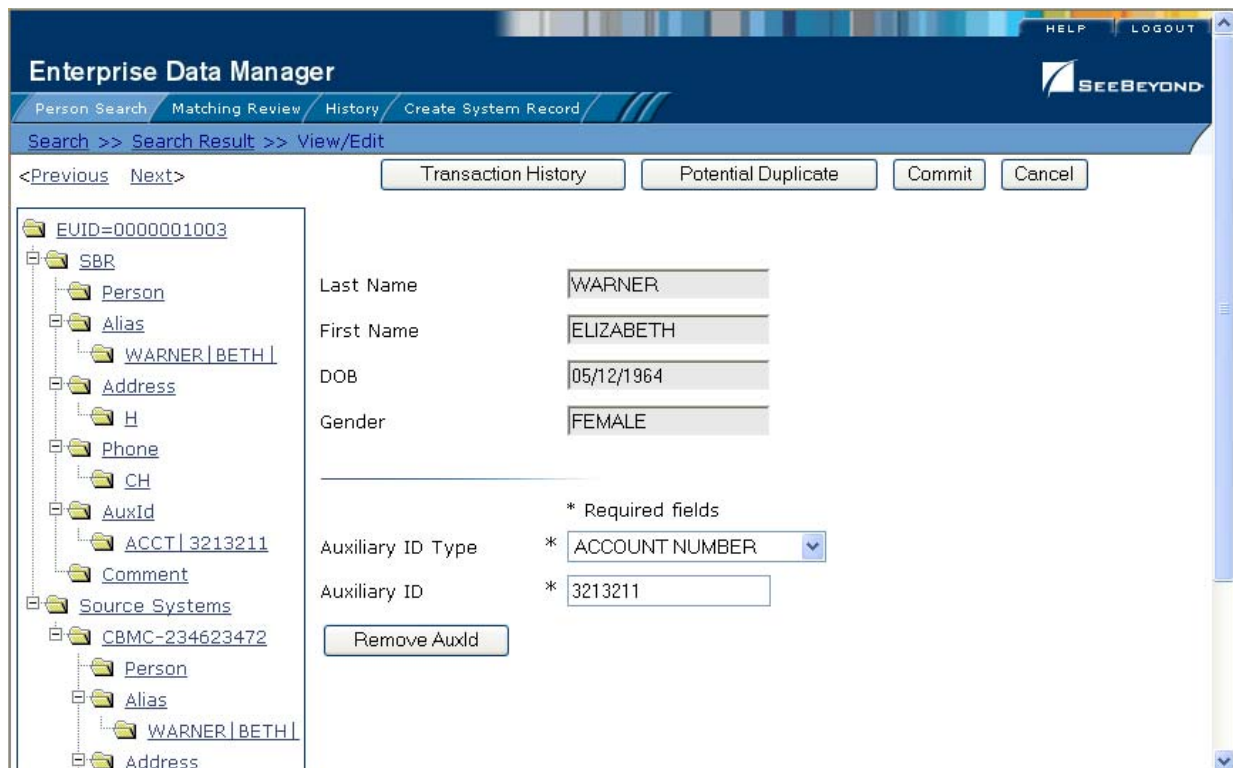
HELP | LOGOUT

Enterprise Data Manager

SEEBEYOND

Person Search / Matching Review / History / Create System Record

Search >> Search Result >> View/Edit

<Previous Next>

Transaction History | Potential Duplicate | Commit | Cancel

EUID=0000001003
SBR
Person
Alias
WARNER|BETH|
Address
H
Phone
CH
AuxId
ACCT|3213211
Comment
Source Systems
CBMC-234623472
Person
Alias
WARNER|BETH|
Address

Last Name WARNER

First Name ELIZABETH

DOB 05/12/1964

Gender FEMALE

* Required fields

Auxiliary ID Type * ACCOUNT NUMBER

Auxiliary ID * 3213211

Remove AuxId